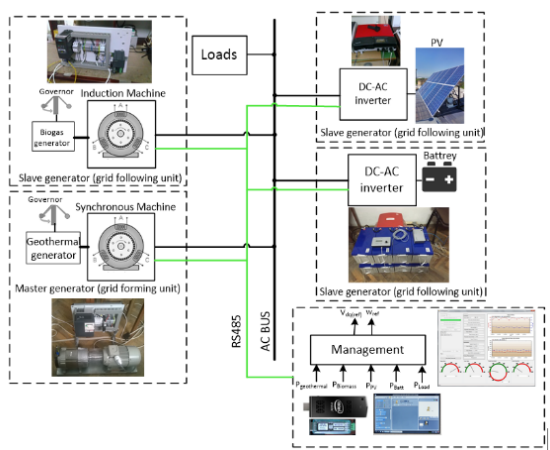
Loads

Governor

Induction Machine

Biogas generator

Slave generator (grid following unit)

Governor

Synchronous Machine

Geothermal generator

Master generator (grid forming unit)

RS485

AC BUS

PV

DC-AC inverter

Slave generator (grid following unit)

DC-AC inverter

Battrey

Slave generator (grid following unit)

$V_{dq(ref)}$ $w_{ref}$

Management

$P_{geothermal}$ $P_{Biomass}$ $P_{PV}$ $P_{Batt}$ $P_{Load}$